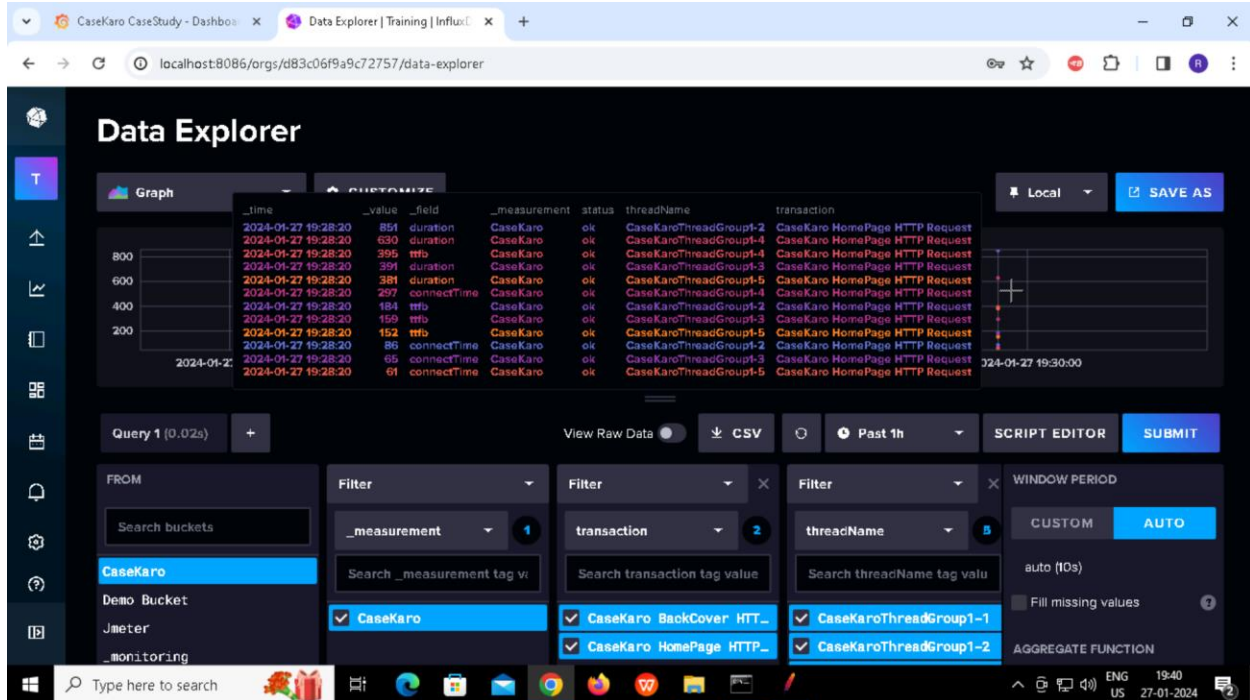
CaseKaro CaseStudy - Dashboa ×
Data Explorer | Training | InfluxD ×
+
localhost:8086/orgs/d83c06f9a9c72757/data-explorer

T

Data Explorer

Graph
CUSTOMIZE
Local
SAVE AS

| _time | _value | _field | _measurement | status | threadName | transaction |
|---|---|---|---|---|---|---|
| 2024-01-27 19:28:20 | 851 | duration | CaseKaro | ok | CaseKaroThreadGroup1-2 | CaseKaro HomePage HTTP Request |
| 2024-01-27 19:28:20 | 630 | duration | CaseKaro | ok | CaseKaroThreadGroup1-4 | CaseKaro HomePage HTTP Request |
| 2024-01-27 19:28:20 | 395 | ttfb | CaseKaro | ok | CaseKaroThreadGroup1-4 | CaseKaro HomePage HTTP Request |
| 2024-01-27 19:28:20 | 391 | duration | CaseKaro | ok | CaseKaroThreadGroup1-3 | CaseKaro HomePage HTTP Request |
| 2024-01-27 19:28:20 | 381 | duration | CaseKaro | ok | CaseKaroThreadGroup1-5 | CaseKaro HomePage HTTP Request |
| 2024-01-27 19:28:20 | 297 | connectTime | CaseKaro | ok | CaseKaroThreadGroup1-4 | CaseKaro HomePage HTTP Request |
| 2024-01-27 19:28:20 | 184 | ttfb | CaseKaro | ok | CaseKaroThreadGroup1-2 | CaseKaro HomePage HTTP Request |
| 2024-01-27 19:28:20 | 159 | ttfb | CaseKaro | ok | CaseKaroThreadGroup1-3 | CaseKaro HomePage HTTP Request |
| 2024-01-27 19:28:20 | 152 | ttfb | CaseKaro | ok | CaseKaroThreadGroup1-5 | CaseKaro HomePage HTTP Request |
| 2024-01-27 19:28:20 | 86 | connectTime | CaseKaro | ok | CaseKaroThreadGroup1-2 | CaseKaro HomePage HTTP Request |
| 2024-01-27 19:28:20 | 65 | connectTime | CaseKaro | ok | CaseKaroThreadGroup1-3 | CaseKaro HomePage HTTP Request |
| 2024-01-27 19:28:20 | 61 | connectTime | CaseKaro | ok | CaseKaroThreadGroup1-5 | CaseKaro HomePage HTTP Request |

800
600
400
200
2024-01-27
2024-01-27 19:30:00

Query 1 (0.02s)
+
View Raw Data
CSV
Past 1h
SCRIPT EDITOR
SUBMIT

FROM
Search buckets
CaseKaro
Demo Bucket
Jmeter
_monitoring

Filter
_measurement
1
Search _measurement tag va
CaseKaro

Filter
transaction
2
Search transaction tag value
CaseKaro BackCover HTT…
CaseKaro HomePage HTTP…

Filter
threadName
3
Search threadName tag valu
CaseKaroThreadGroup1-1
CaseKaroThreadGroup1-2

WINDOW PERIOD
CUSTOM
AUTO
auto (10s)
Fill missing values
AGGREGATE FUNCTION

Type here to search
ENG US
19:40
27-01-2024
2